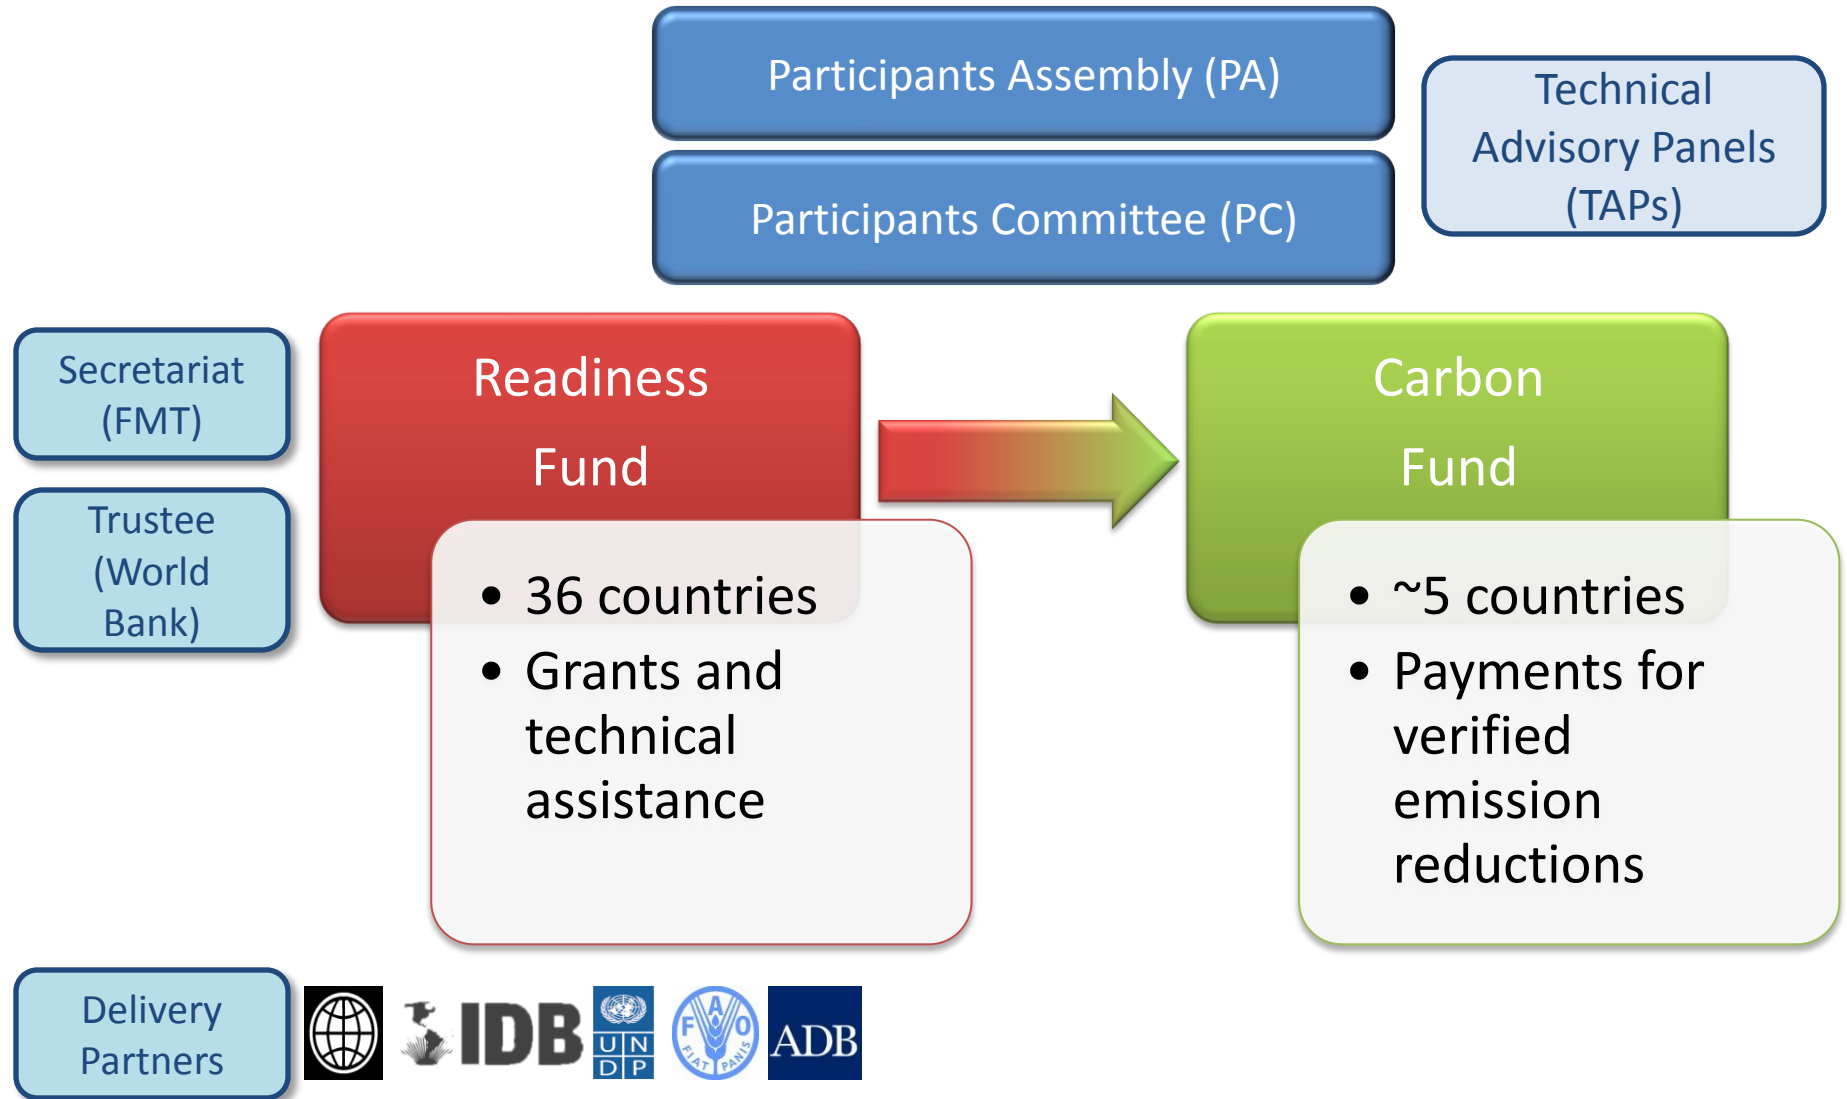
Participants Assembly (PA)

Participants Committee (PC)

Technical Advisory Panels (TAPs)

Secretariat (FMT)

Trustee (World Bank)

Readiness Fund

- 36 countries
- Grants and technical assistance

Carbon Fund

- ~5 countries
- Payments for verified emission reductions

Delivery Partners

IDB

U N D P

F A O FIAT PANIS

ADB